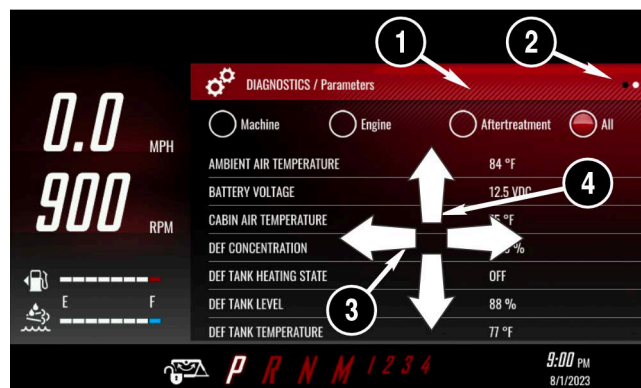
1
2
DIAGNOSTICS / Parameters

Machine
Engine
Aftertreatment
All

0.0 MPH
900 RPM

| AMBIENT AIR TEMPERATURE | 84 °F |
|---|---|
| BATTERY VOLTAGE | 12.5 VDC |
| CABIN AIR TEMPERATURE | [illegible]5 °F |
| DEF CONCENTRATION | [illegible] % |
| DEF TANK HEATING STATE | OFF |
| DEF TANK LEVEL | 88 % |
| DEF TANK TEMPERATURE | 77 °F |

4
3

E F

P R N M 1 2 3 4

9:00 PM
8/1/2023